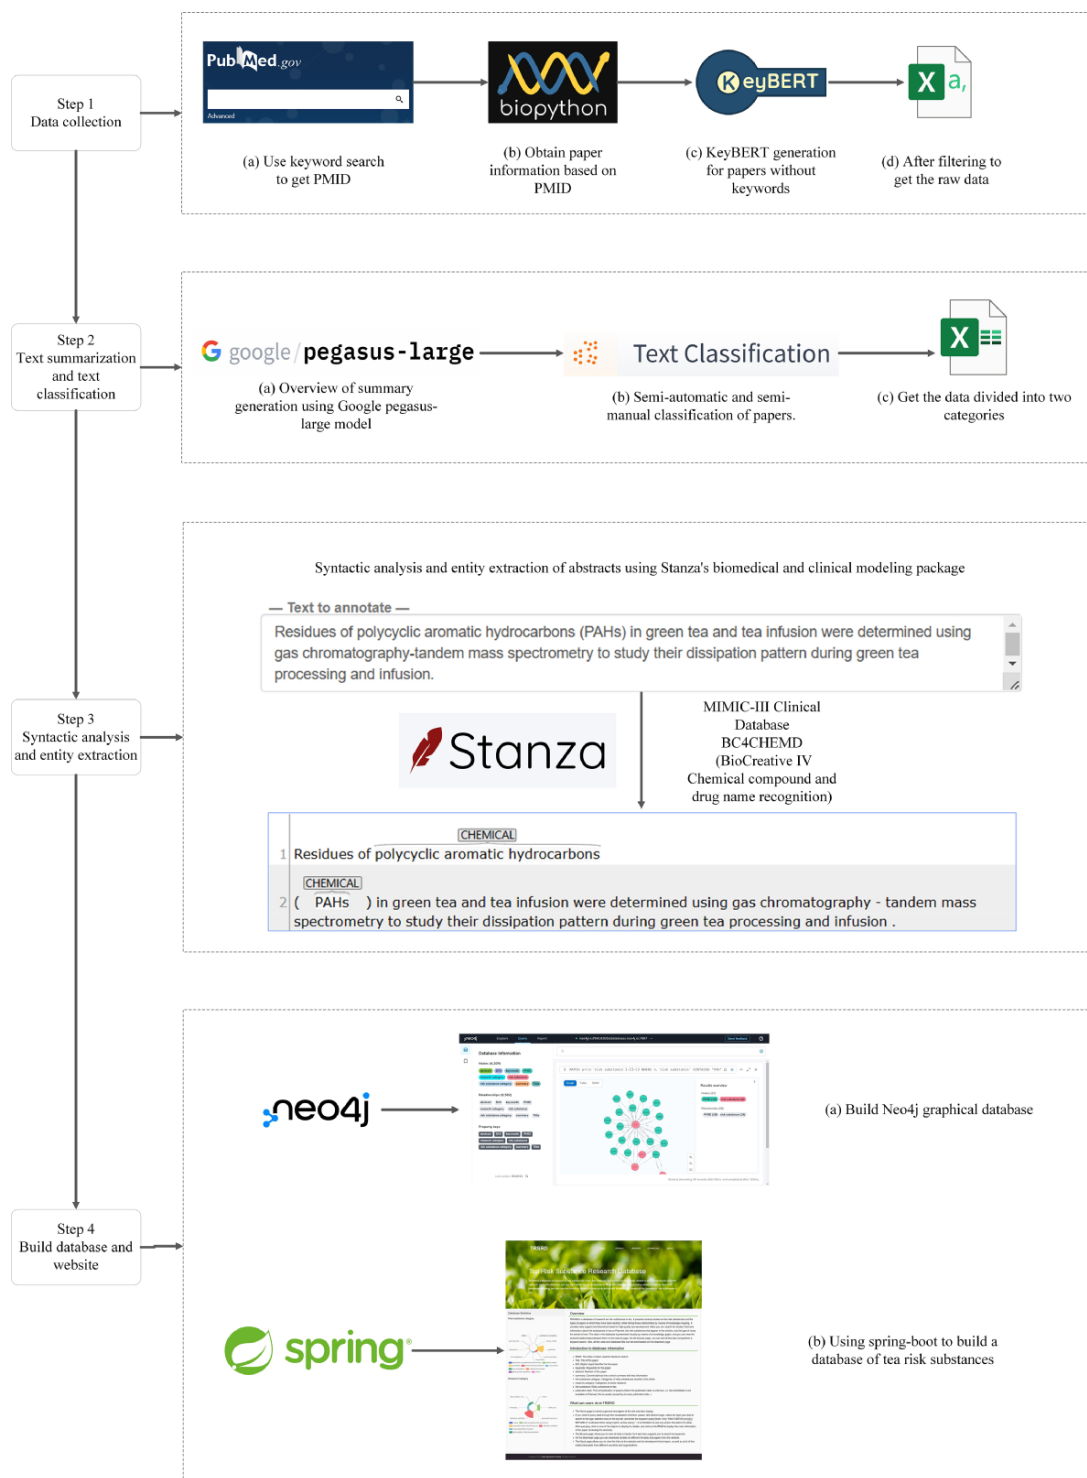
Step 1
Data collection

PubMed.gov
Advanced

biopython

KeyBERT

(a) Use keyword search to get PMID

(b) Obtain paper information based on PMID

(c) KeyBERT generation for papers without keywords

(d) After filtering to get the raw data

Step 2
Text summarization and text classification

google / pegasus-large

Text Classification

(a) Overview of summary generation using Google pegasus-large model

(b) Semi-automatic and semi-manual classification of papers.

(c) Get the data divided into two categories

Step 3
Syntactic analysis and entity extraction

Syntactic analysis and entity extraction of abstracts using Stanza's biomedical and clinical modeling package

— Text to annotate —

Residues of polycyclic aromatic hydrocarbons (PAHs) in green tea and tea infusion were determined using gas chromatography-tandem mass spectrometry to study their dissipation pattern during green tea processing and infusion.

Stanza

MIMIC-III Clinical Database
BC4CHEMD
(BioCreative IV
Chemical compound and drug name recognition)

CHEMICAL
1 Residues of polycyclic aromatic hydrocarbons

CHEMICAL
2 ( PAHs ) in green tea and tea infusion were determined using gas chromatography - tandem mass spectrometry to study their dissipation pattern during green tea processing and infusion .

Step 4
Build database and website

neo4j

(a) Build Neo4j graphical database

spring

(b) Using spring-boot to build a database of tea risk substances